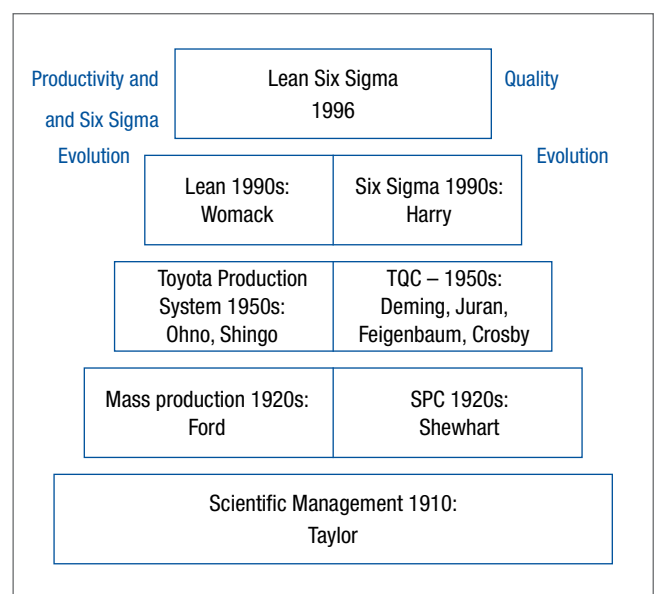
Productivity and and Six Sigma Evolution

Lean Six Sigma 1996

Quality Evolution

Lean 1990s: Womack

Six Sigma 1990s: Harry

Toyota Production System 1950s: Ohno, Shingo

TQC – 1950s: Deming, Juran, Feigenbaum, Crosby

Mass production 1920s: Ford

SPC 1920s: Shewhart

Scientific Management 1910: Taylor